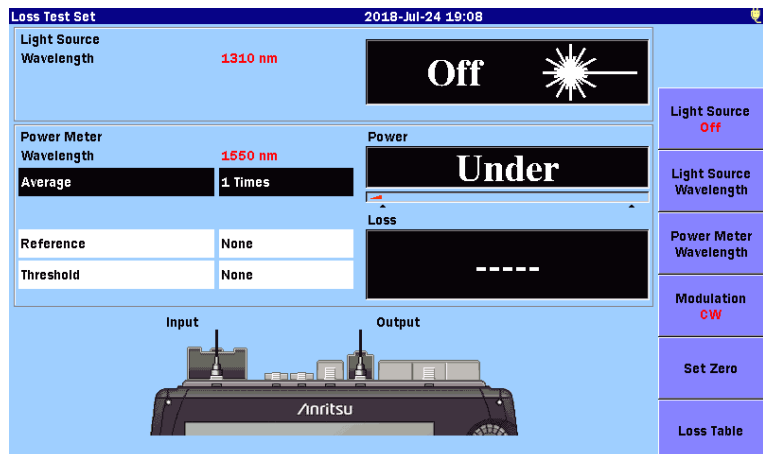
Loss Test Set
2018-Jul-24 19:08

Light Source
Wavelength
1310 nm
Off

Power Meter
Wavelength
1550 nm
Average
1 Times
Power
Under
Loss
Reference
None
Threshold
None
-----

Input
Output
/inritsu

Light Source
Off
Light Source Wavelength
Power Meter Wavelength
Modulation
CW
Set Zero
Loss Table